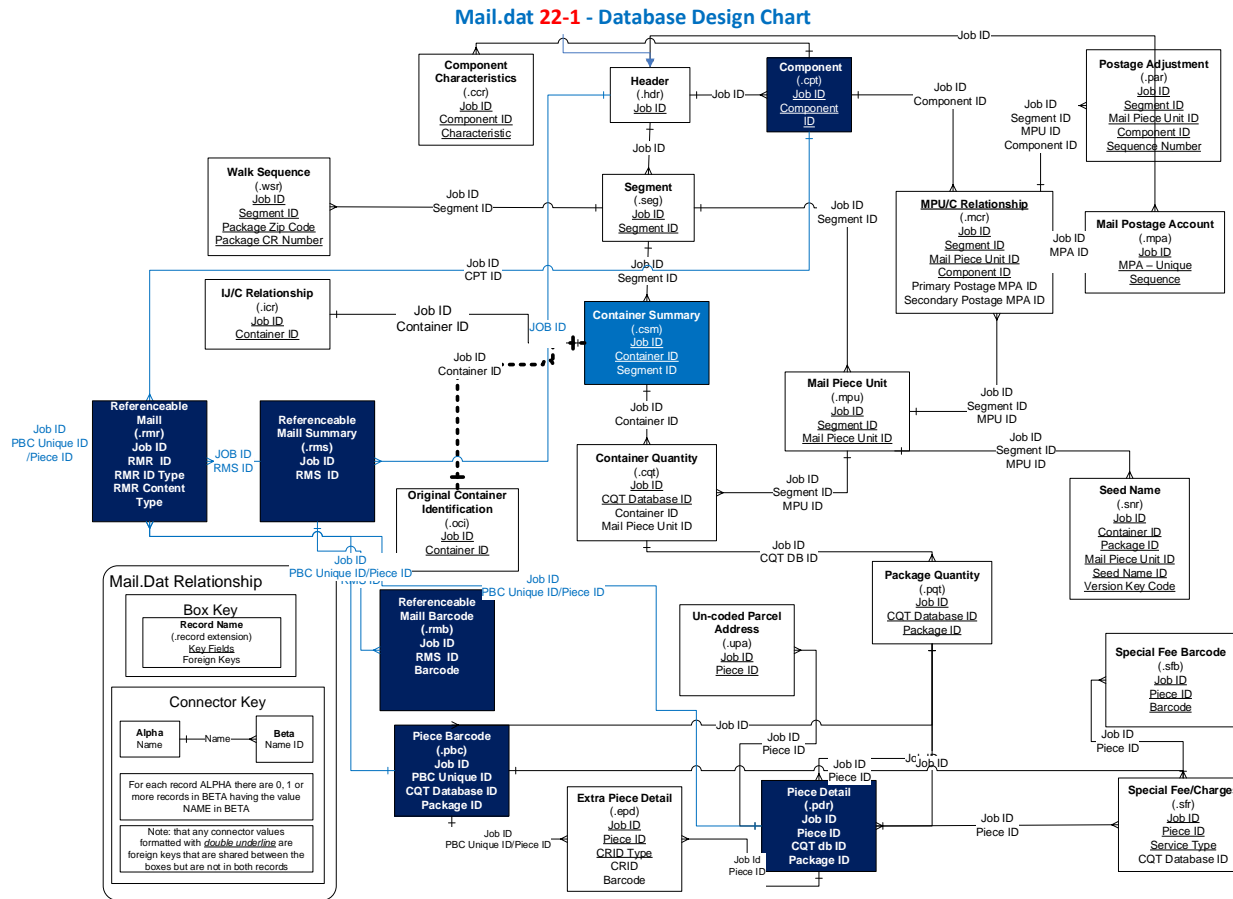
Mail.dat 22-1 - Database Design Chart

Job ID

Component Characteristics
(.ccr)
Job ID
Component ID
Characteristic

Header
(.hdr)
Job ID

Job ID

Component
(.cpt)
Job ID
Component ID

Job ID
Component ID

Postage Adjustment
(.par)
Job ID
Segment ID
Mail Piece Unit ID
Component ID
Sequence Number

Job ID
Segment ID
MPU ID
Component ID

Job ID

Walk Sequence
(.wsr)
Job ID
Segment ID
Package Zip Code
Package CR Number

Job ID
Segment ID

Segment
(.seg)
Job ID
Segment ID

Job ID
Segment ID

MPU/C Relationship
(.mcr)
Job ID
Segment ID
Mail Piece Unit ID
Component ID
Primary Postage MPA ID
Secondary Postage MPA ID

Job ID
MPA ID

Mail Postage Account
(.mpa)
Job ID
MPA – Unique Sequence

Job ID
CPT ID

Job ID
Segment ID

IJ/C Relationship
(.icr)
Job ID
Container ID

Job ID
Container ID

JOB ID

Container Summary
(.csm)
Job ID
Container ID
Segment ID

Job ID
Container ID

Job ID
PBC Unique ID
/Piece ID

Referenceable Maill
(.rmr)
Job ID
RMR ID
RMR ID Type
RMR Content Type

JOB ID
RMS ID

Referenceable Maill Summary
(.rms)
Job ID
RMS ID

Job ID
Container ID

Mail Piece Unit
(.mpu)
Job ID
Segment ID
Mail Piece Unit ID

Job ID
Segment ID
MPU ID

Job ID
Segment ID
MPU ID

Container Quantity
(.cqt)
Job ID
CQT Database ID
Container ID
Mail Piece Unit ID

Job ID
Segment ID
MPU ID

Seed Name
(.snr)
Job ID
Container ID
Package ID
Mail Piece Unit ID
Seed Name ID
Version Key Code

Original Container Identification
(.oci)
Job ID
Container ID

Job ID
CQT DB ID

Job ID
PBC Unique ID/Piece ID
RMS ID

Job ID
PBC Unique ID/Piece ID

Package Quantity
(.pqt)
Job ID
CQT Database ID
Package ID

Mail.Dat Relationship

Box Key
Record Name
(.record extension)
Key Fields
Foreign Keys

Connector Key
Alpha
Name
Name
Beta
Name ID

For each record ALPHA there are 0, 1 or more records in BETA having the value NAME in BETA

Note: that any connector values formatted with double underline are foreign keys that are shared between the boxes but are not in both records

Referenceable Maill Barcode
(.rmb)
Job ID
RMS ID
Barcode

Un-coded Parcel Address
(.upa)
Job ID
Piece ID

Special Fee Barcode
(.sfb)
Job ID
Piece ID
Barcode

Job ID

Job ID
Piece ID

Job ID
Piece ID

Piece Barcode
(.pbc)
Job ID
PBC Unique ID
CQT Database ID
Package ID

Job ID
Piece ID

Job ID
Job ID

Piece Detail
(.pdr)
Job ID
Piece ID
CQT db ID
Package ID

Job ID
Piece ID

Special Fee/Charges
(.sfr)
Job ID
Piece ID
Service Type
CQT Database ID

Extra Piece Detail
(.epd)
Job ID
Piece ID
CRID Type
CRID
Barcode

Job ID
PBC Unique ID/Piece ID

Job Id
Piece ID